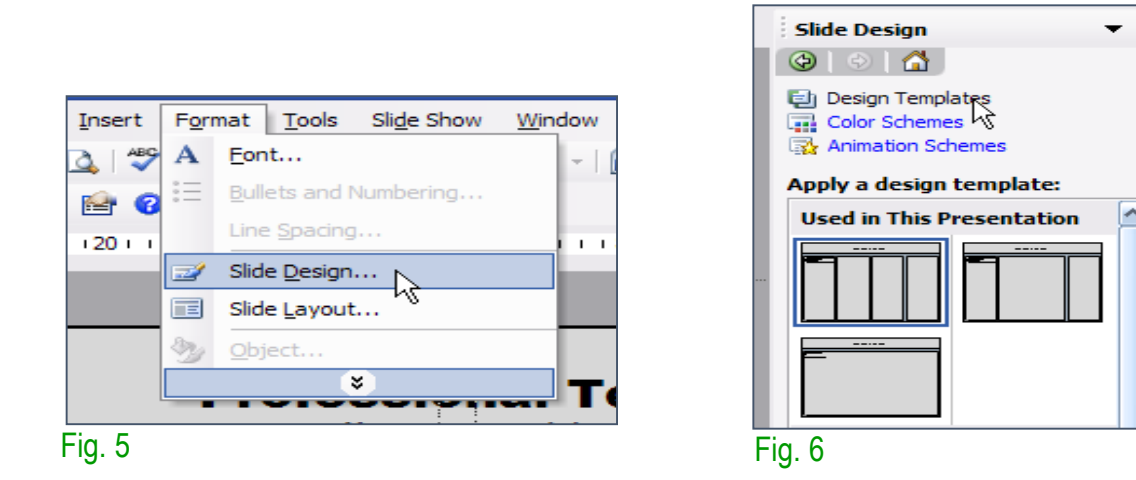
Insert Format Tools Slide Show Window

Font...

Bullets and Numbering...

Line Spacing...

Slide Design...

Slide Layout...

Object...

20

Professional Te

Fig. 5

Slide Design

Design Templates

Color Schemes

Animation Schemes

Apply a design template:

Used in This Presentation

Fig. 6